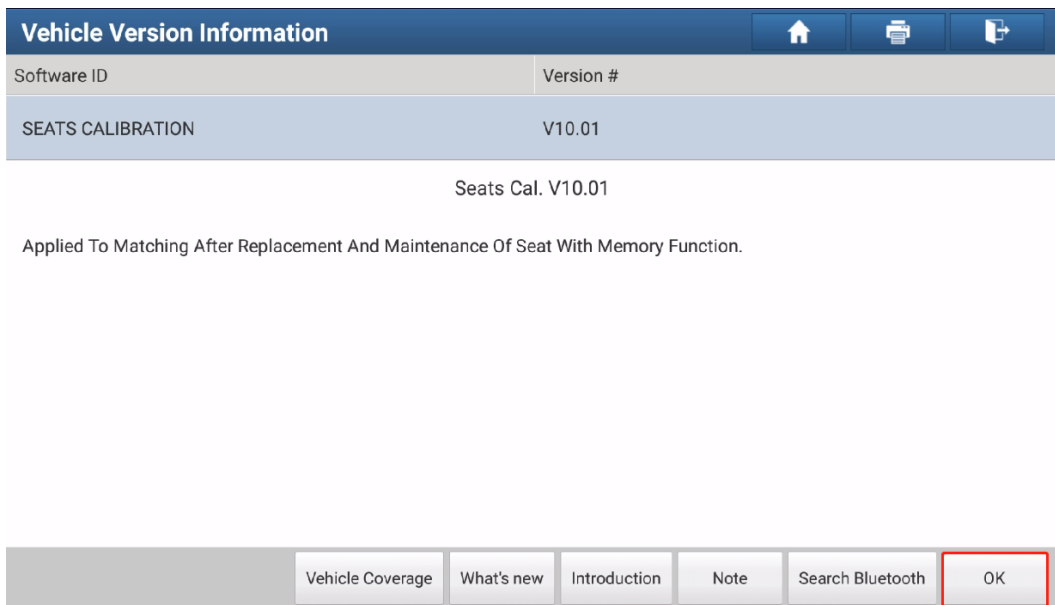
Vehicle Version Information

| Software ID | Version # |
|---|---|
| SEATS CALIBRATION | V10.01 |

Seats Cal. V10.01

Applied To Matching After Replacement And Maintenance Of Seat With Memory Function.

Vehicle Coverage | What's new | Introduction | Note | Search Bluetooth | OK